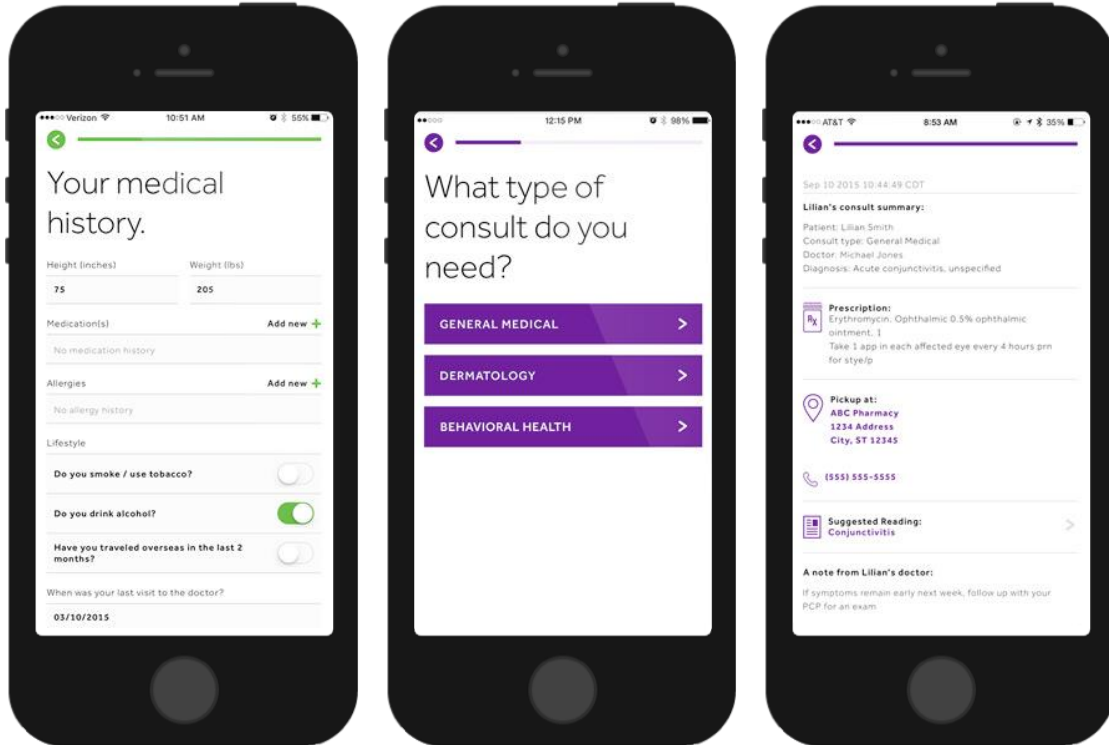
Verizon 10:51 AM 55%

Your medical history.

Height (inches)
75
Weight (lbs)
205

Medication(s) Add new +
No medication history

Allergies Add new +
No allergy history

Lifestyle

Do you smoke / use tobacco?

Do you drink alcohol?

Have you traveled overseas in the last 2 months?

When was your last visit to the doctor?
03/10/2015

12:15 PM 98%

What type of consult do you need?

GENERAL MEDICAL >

DERMATOLOGY >

BEHAVIORAL HEALTH >

AT&T 8:53 AM 35%

Sep 10 2015 10:44:49 CDT

Lilian's consult summary:

Patient: Lilian Smith
Consult type: General Medical
Doctor: Michael Jones
Diagnosis: Acute conjunctivitis, unspecified

Rx Prescription:
Erythromycin. Ophthalmic 0.5% ophthalmic ointment. 1
Take 1 app in each affected eye every 4 hours prn for stye/p

Pickup at:
ABC Pharmacy
1234 Address
City, ST 12345

(555) 555-5555

Suggested Reading:
Conjunctivitis >

A note from Lilian's doctor:
If symptoms remain early next week, follow up with your PCP for an exam